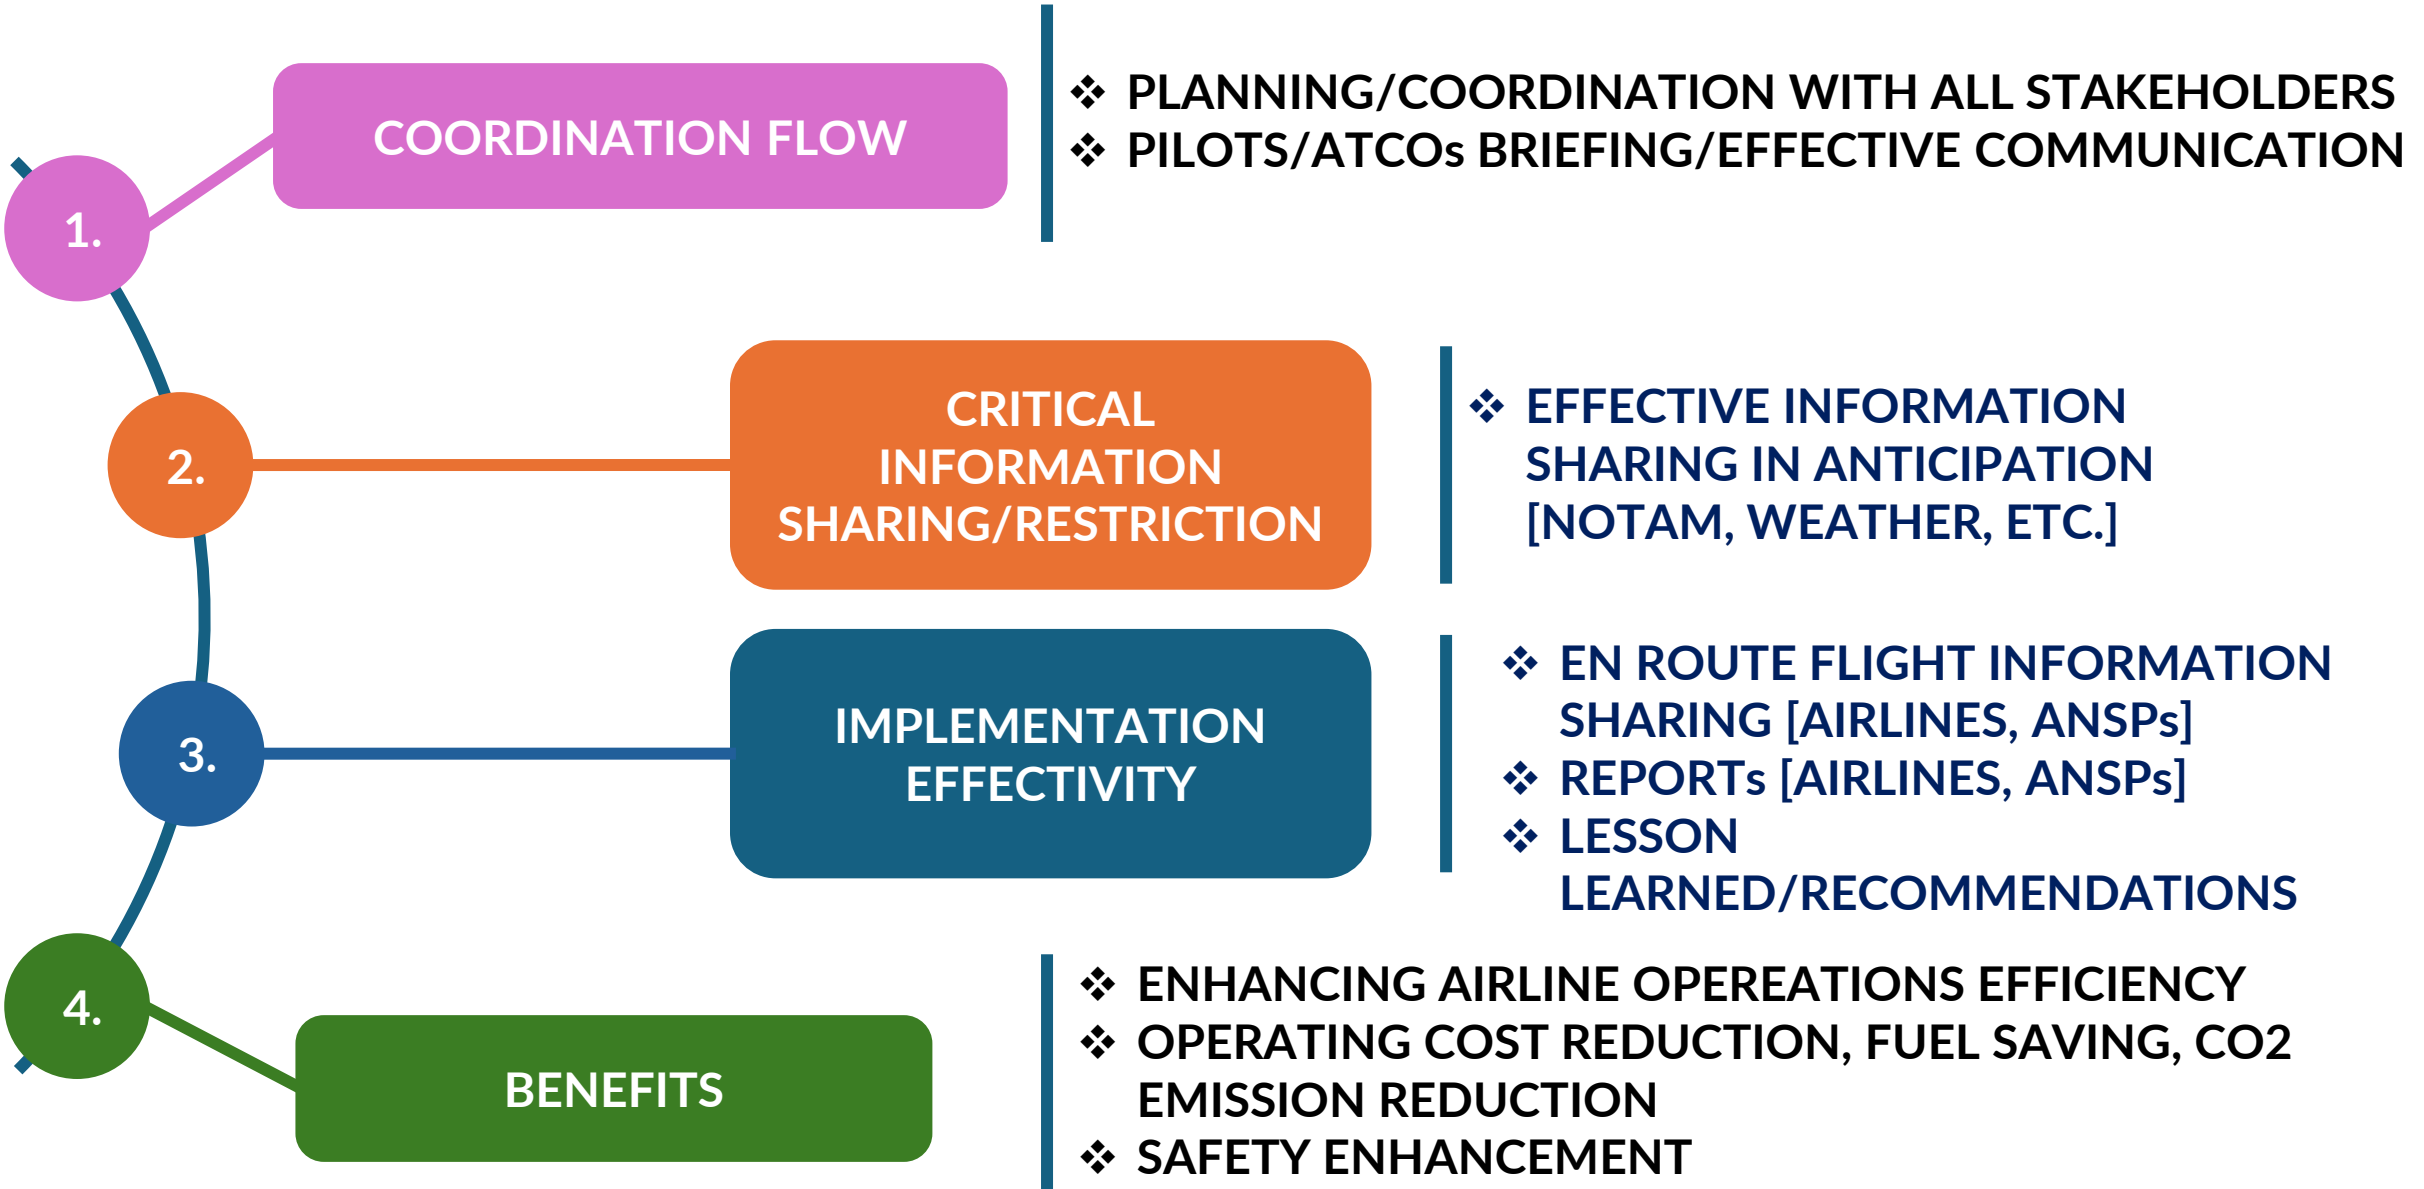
1.

COORDINATION FLOW

❖ PLANNING/COORDINATION WITH ALL STAKEHOLDERS
❖ PILOTS/ATCOs BRIEFING/EFFECTIVE COMMUNICATION

2.

CRITICAL INFORMATION SHARING/RESTRICTION

❖ EFFECTIVE INFORMATION SHARING IN ANTICIPATION [NOTAM, WEATHER, ETC.]

3.

IMPLEMENTATION EFFECTIVITY

❖ EN ROUTE FLIGHT INFORMATION SHARING [AIRLINES, ANSPs]
❖ REPORTs [AIRLINES, ANSPs]
❖ LESSON LEARNED/RECOMMENDATIONS

4.

BENEFITS

❖ ENHANCING AIRLINE OPEREATIONS EFFICIENCY
❖ OPERATING COST REDUCTION, FUEL SAVING, CO2 EMISSION REDUCTION
❖ SAFETY ENHANCEMENT